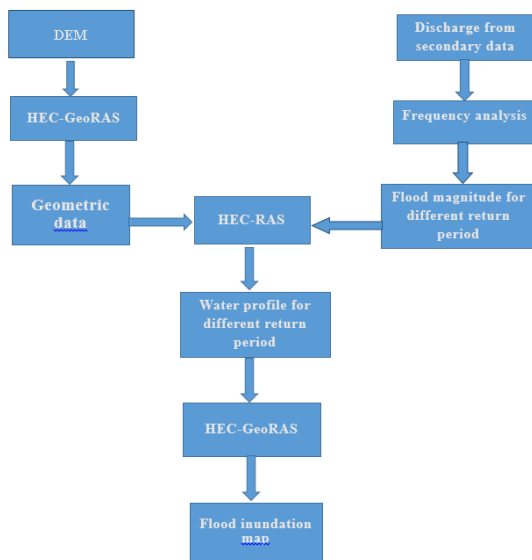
DEM

HEC-GeoRAS

Geometric data

Discharge from secondary data

Frequency analysis

Flood magnitude for different return period

HEC-RAS

Water profile for different return period

HEC-GeoRAS

Flood inundation map